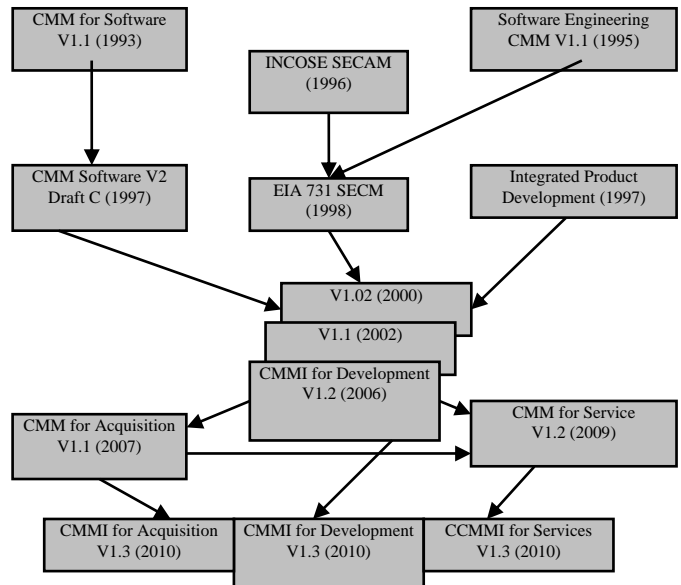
CMM for Software V1.1 (1993)

INCOSE SECAM (1996)

Software Engineering CMM V1.1 (1995)

CMM Software V2 Draft C (1997)

EIA 731 SECM (1998)

Integrated Product Development (1997)

V1.02 (2000)

V1.1 (2002)

CMMI for Development V1.2 (2006)

CMM for Acquisition V1.1 (2007)

CMM for Service V1.2 (2009)

CMMI for Acquisition V1.3 (2010)

CMMI for Development V1.3 (2010)

CCMMI for Services V1.3 (2010)